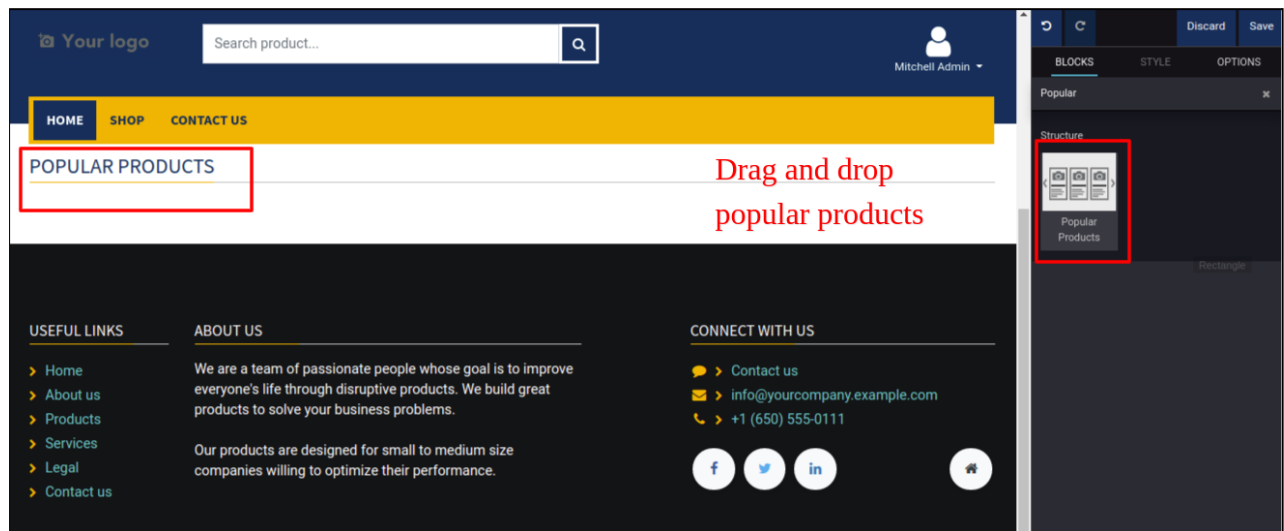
Your logo

Search product...

Mitchell Admin

HOME SHOP CONTACT US

POPULAR PRODUCTS

Drag and drop popular products

USEFUL LINKS

Home
About us
Products
Services
Legal
Contact us

ABOUT US

We are a team of passionate people whose goal is to improve everyone's life through disruptive products. We build great products to solve your business problems.

Our products are designed for small to medium size companies willing to optimize their performance.

CONNECT WITH US

Contact us
info@yourcompany.example.com
+1 (650) 555-0111

Discard Save

BLOCKS STYLE OPTIONS

Popular

Structure

Popular Products

Rectangle